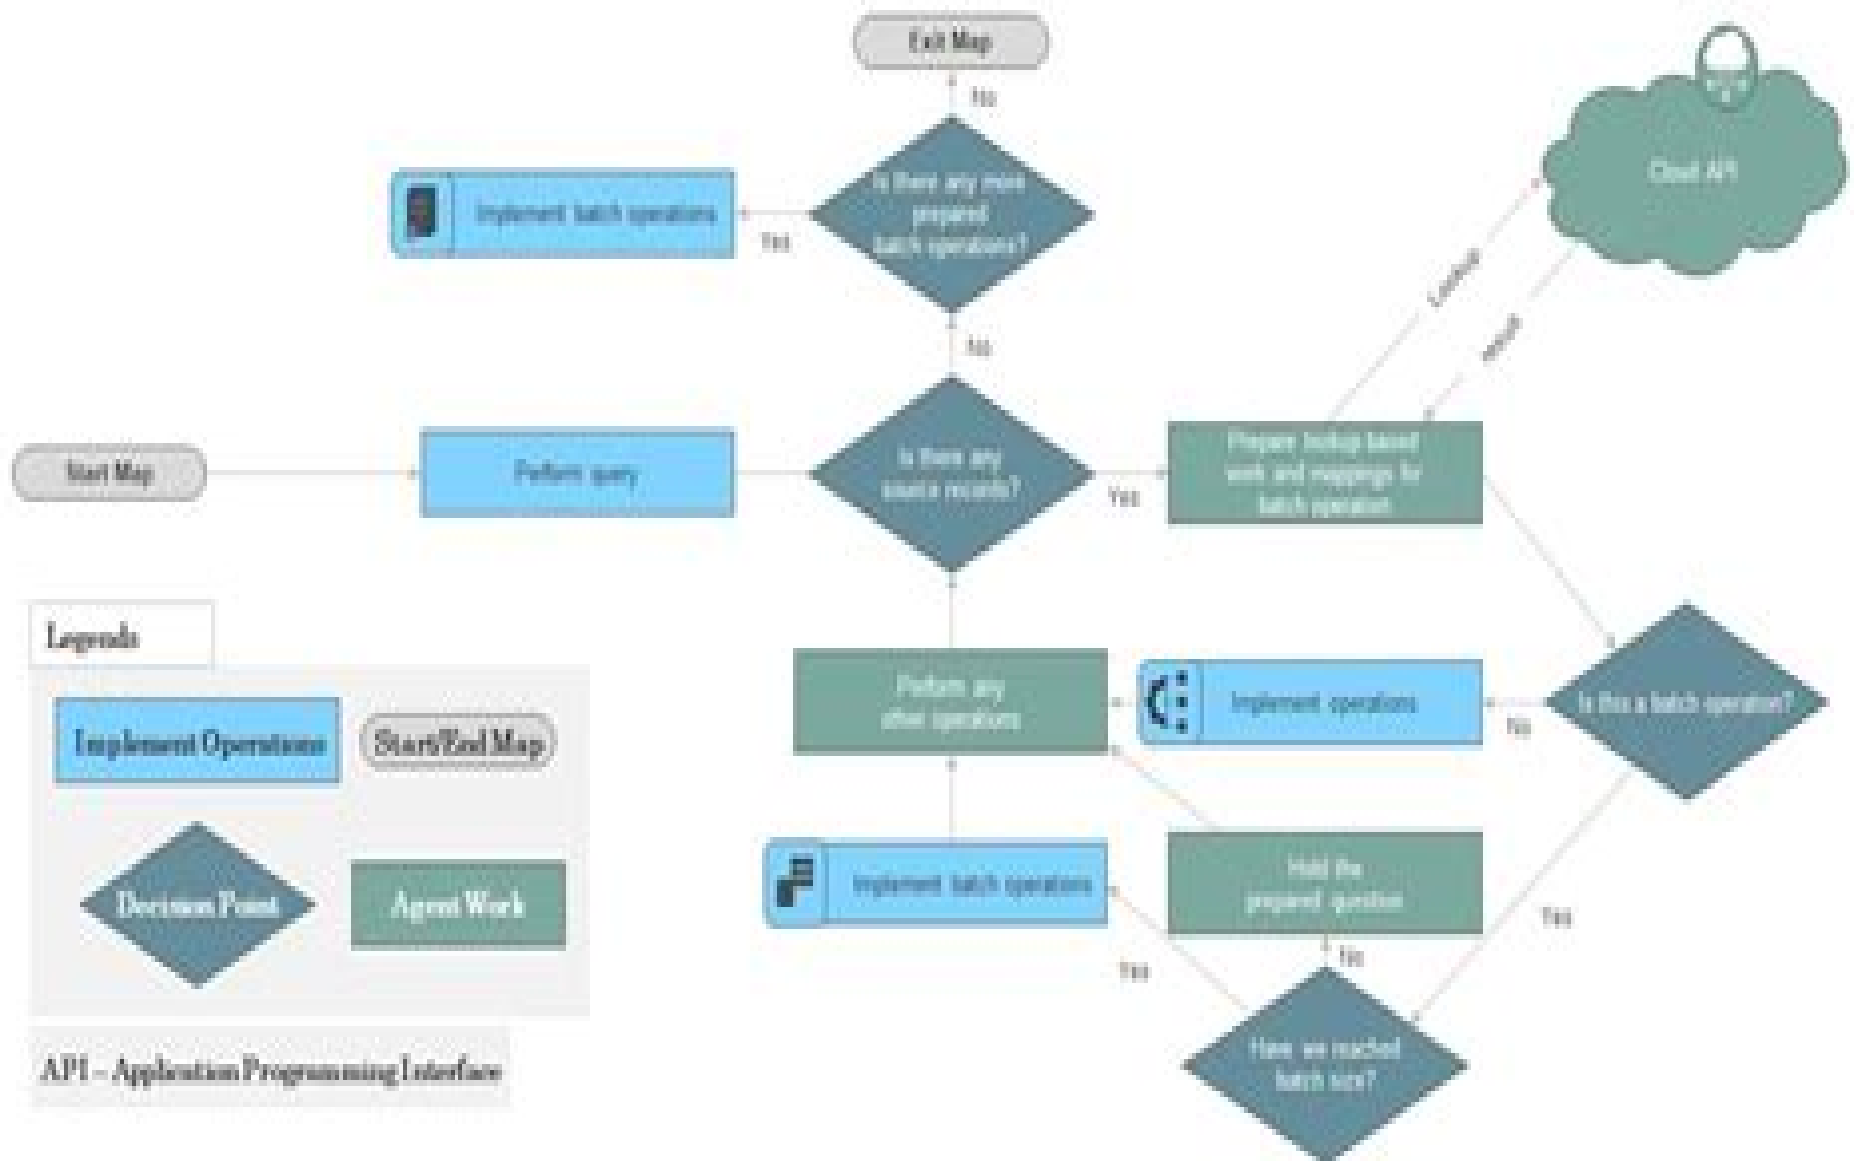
Exit Map

No

Implement batch operations

Yes

Is there any more prepared batch operations?

Cloud API

Lookup

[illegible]

No

Start Map

Perform query

Is there any source records?

Yes

Prepare lookup based work and mappings for batch operation

Legends

Implement Operations

Start/End Map

Decision Point

Agent Work

API – Application Programming Interface

Perform any other operations

Implement operation

No

Is this a batch operation?

Implement batch operations

Hold the prepared question

Yes

Yes

No

Have we reached batch size?